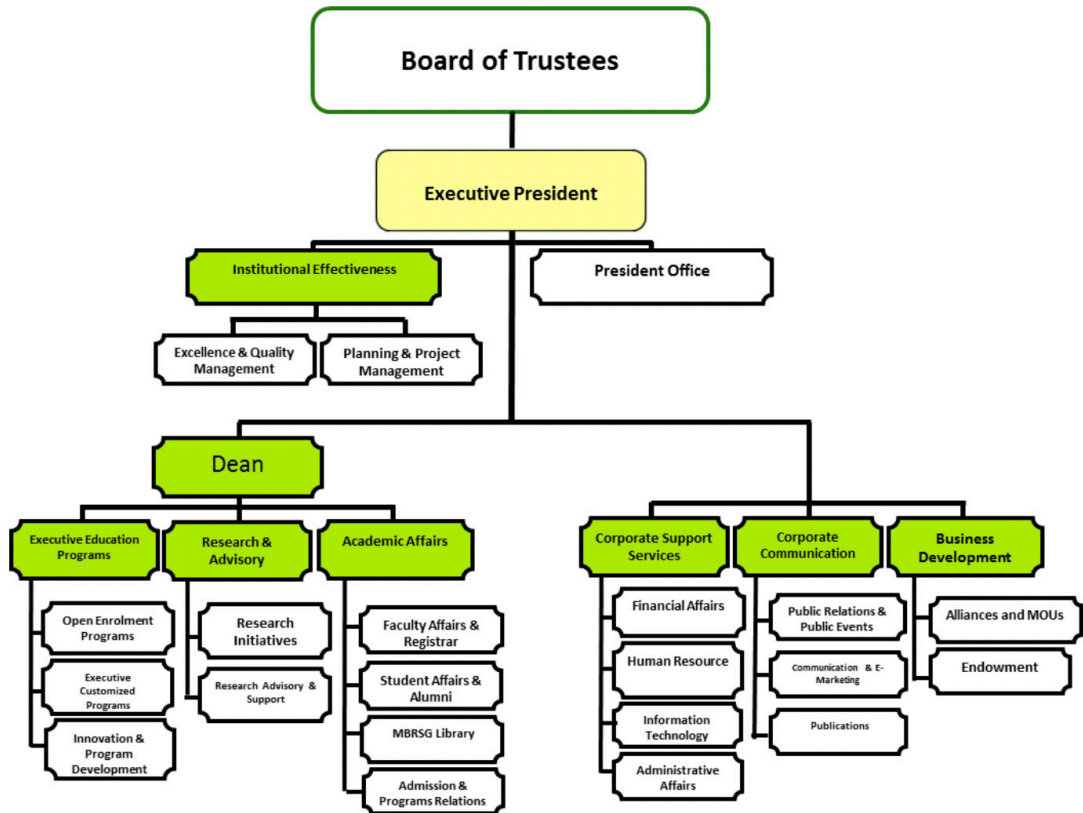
Board of Trustees

Executive President

Institutional Effectiveness

President Office

Excellence & Quality Management

Planning & Project Management

Dean

Executive Education Programs

Research & Advisory

Academic Affairs

Open Enrolment Programs

Executive Customized Programs

Innovation & Program Development

Research Initiatives

Research Advisory & Support

Faculty Affairs & Registrar

Student Affairs & Alumni

MBRSG Library

Admission & Programs Relations

Corporate Support Services

Corporate Communication

Business Development

Financial Affairs

Human Resource

Information Technology

Administrative Affairs

Public Relations & Public Events

Communication & E-Marketing

Publications

Alliances and MOUs

Endowment